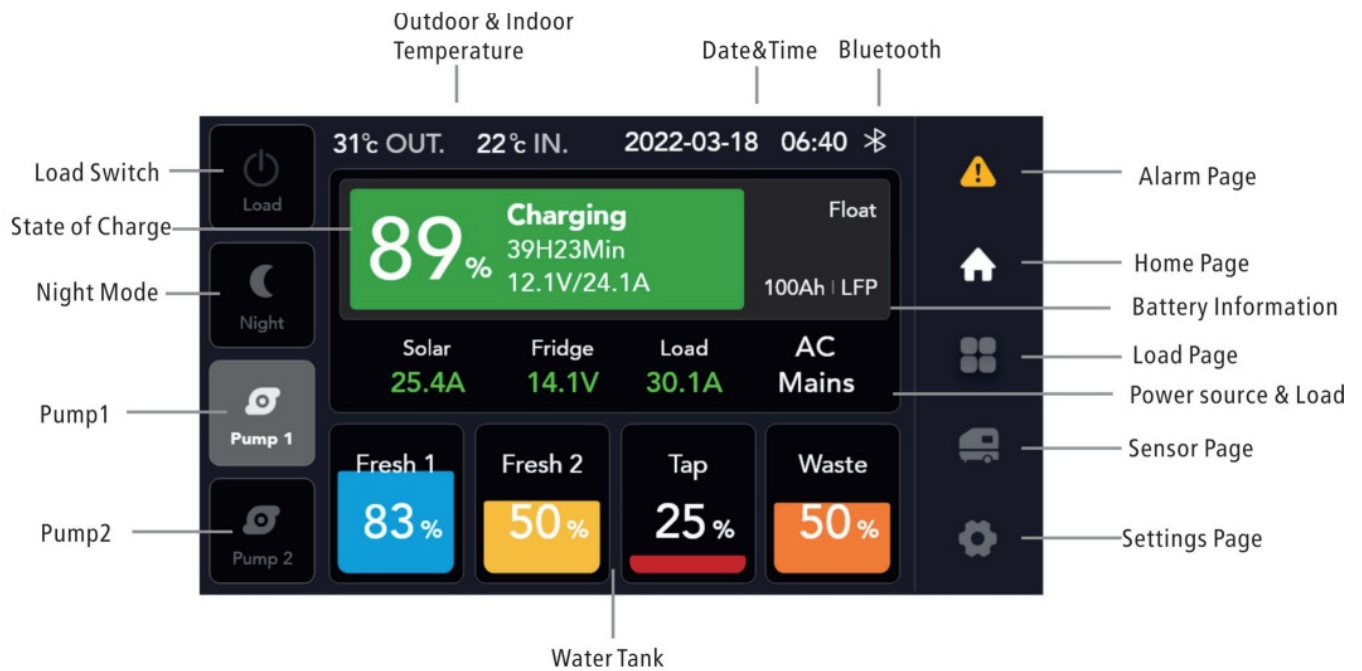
Outdoor & Indoor Temperature

Date&Time

Bluetooth

Load Switch

State of Charge

Night Mode

Pump1

Pump2

31℃ OUT. 22℃ IN. 2022-03-18 06:40

Load

89%

Charging
39H23Min
12.1V/24.1A

Float

100Ah | LFP

Night

Solar
25.4A

Fridge
14.1V

Load
30.1A

AC
Mains

Pump 1

Pump 2

Fresh 1
83%

Fresh 2
50%

Tap
25%

Waste
50%

Alarm Page

Home Page

Battery Information

Load Page

Power source & Load

Sensor Page

Settings Page

Water Tank